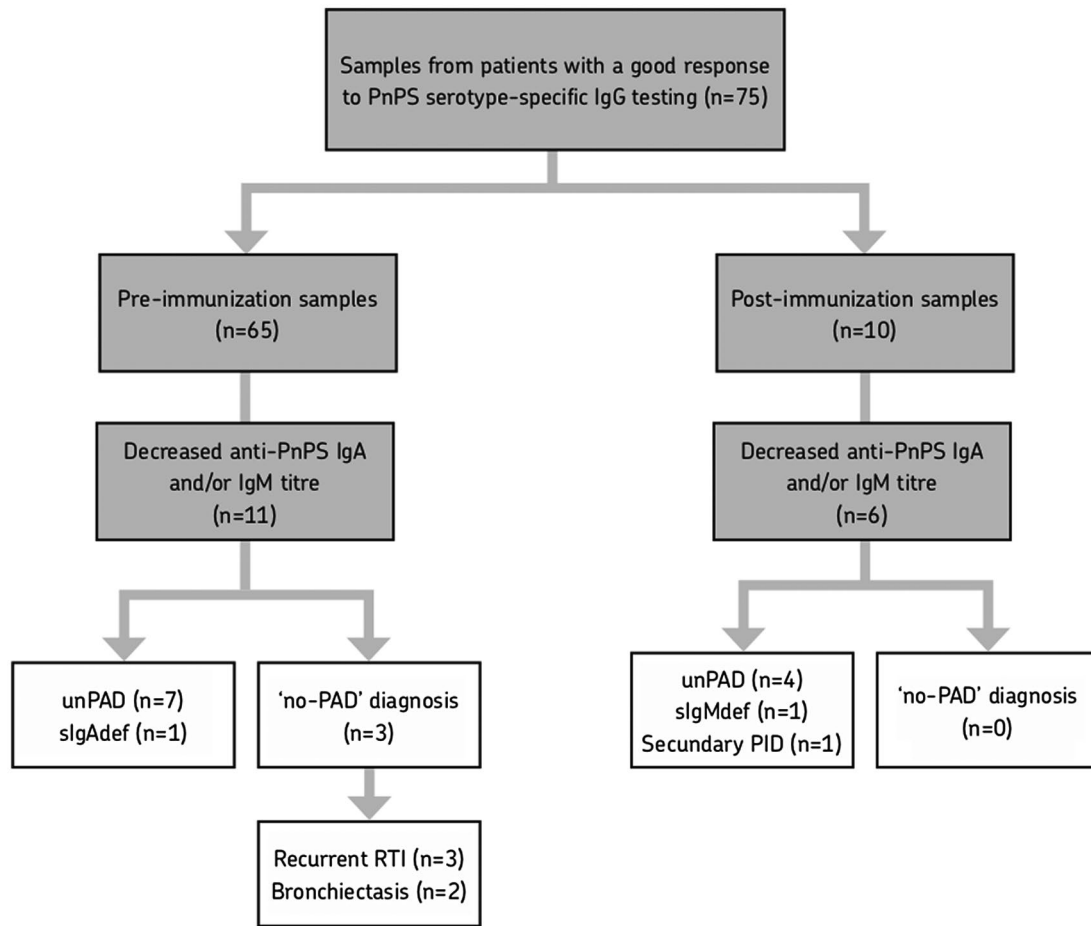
Samples from patients with a good response to PnPS serotype-specific IgG testing (n=75)

Pre-immunization samples (n=65)

Decreased anti-PnPS IgA and/or IgM titre (n=11)

unPAD (n=7)
sIgAdef (n=1)

'no-PAD' diagnosis (n=3)

Recurrent RTI (n=3)
Bronchiectasis (n=2)

Post-immunization samples (n=10)

Decreased anti-PnPS IgA and/or IgM titre (n=6)

unPAD (n=4)
sIgMdef (n=1)
Secundary PID (n=1)

'no-PAD' diagnosis (n=0)